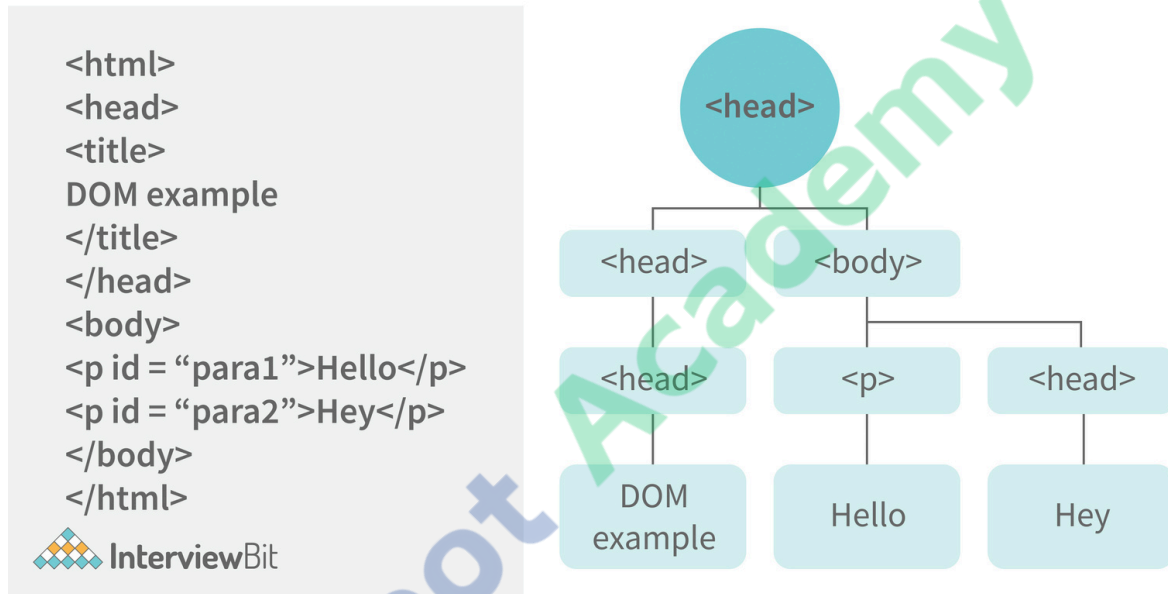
<html>
<head>
<title>
DOM example
</title>
</head>
<body>
<p id = “para1”>Hello</p>
<p id = “para2”>Hey</p>
</body>
</html>

InterviewBit

<head>

<head>
<body>

<head>
<p>
<head>

DOM example
Hello
Hey

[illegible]ot Academy